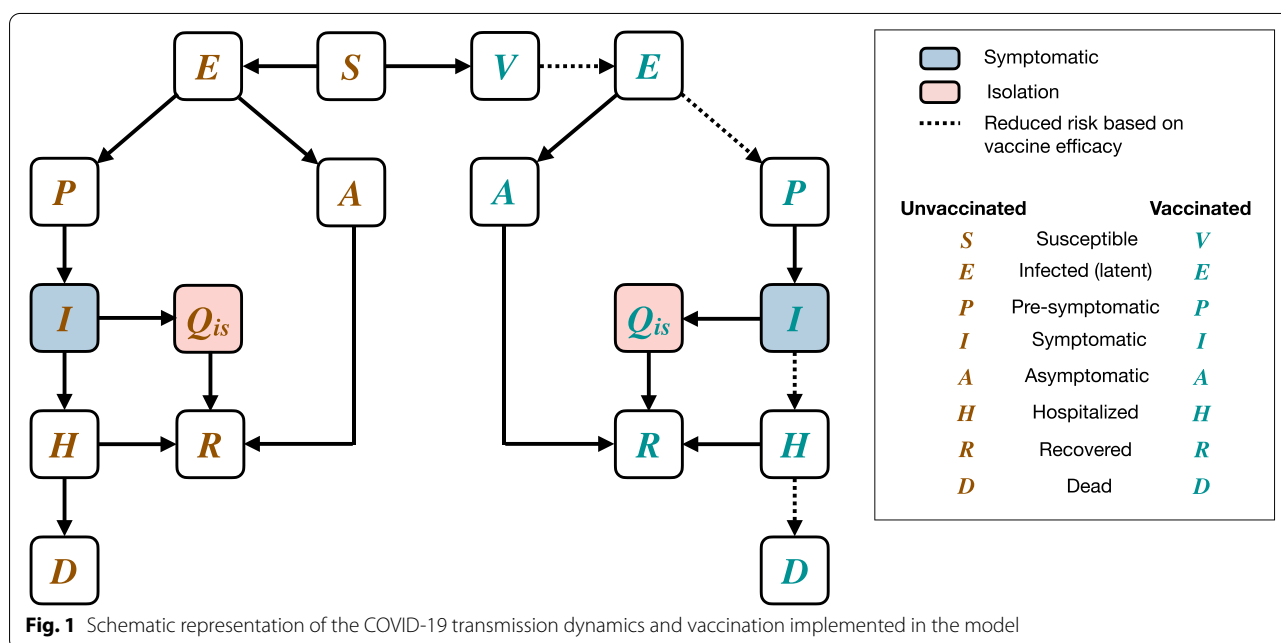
E S V E

P A A P

I $Q_{is}$ $Q_{is}$ I

H R R H

D D

Symptomatic

Isolation

Reduced risk based on vaccine efficacy

| Unvaccinated | | Vaccinated |
|---|---|---|
| S | Susceptible | V |
| E | Infected (latent) | E |
| P | Pre-symptomatic | P |
| I | Symptomatic | I |
| A | Asymptomatic | A |
| H | Hospitalized | H |
| R | Recovered | R |
| D | Dead | D |

**Fig. 1** Schematic representation of the COVID-19 transmission dynamics and vaccination implemented in the model